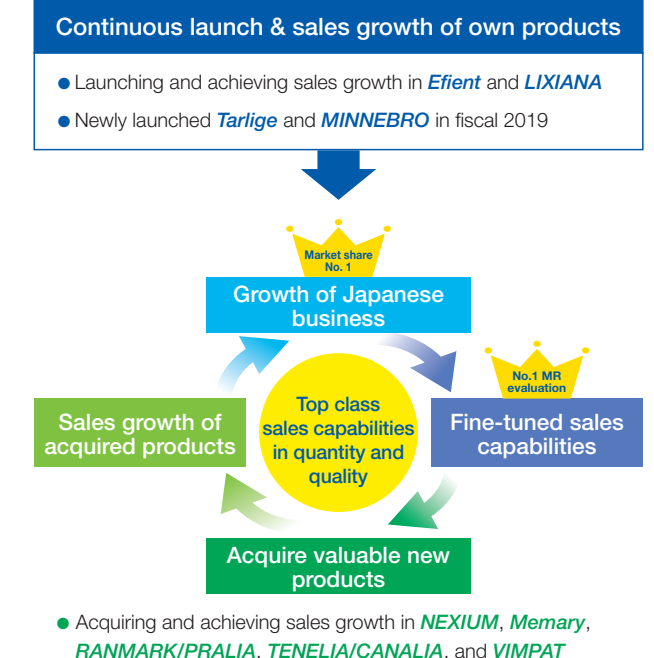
Continuous launch & sales growth of own products

● Launching and achieving sales growth in *Efient* and *LIXIANA*

● Newly launched *Tarlige* and *MINNEBRO* in fiscal 2019

Market share No. 1

Growth of Japanese business

No.1 MR evaluation

Top class sales capabilities in quantity and quality

Sales growth of acquired products

Fine-tuned sales capabilities

Acquire valuable new products

● Acquiring and achieving sales growth in *NEXIUM*, *Memary*, *RANMARK/PRALIA*, *TENELIA/CANALIA*, and *VIMPAT*